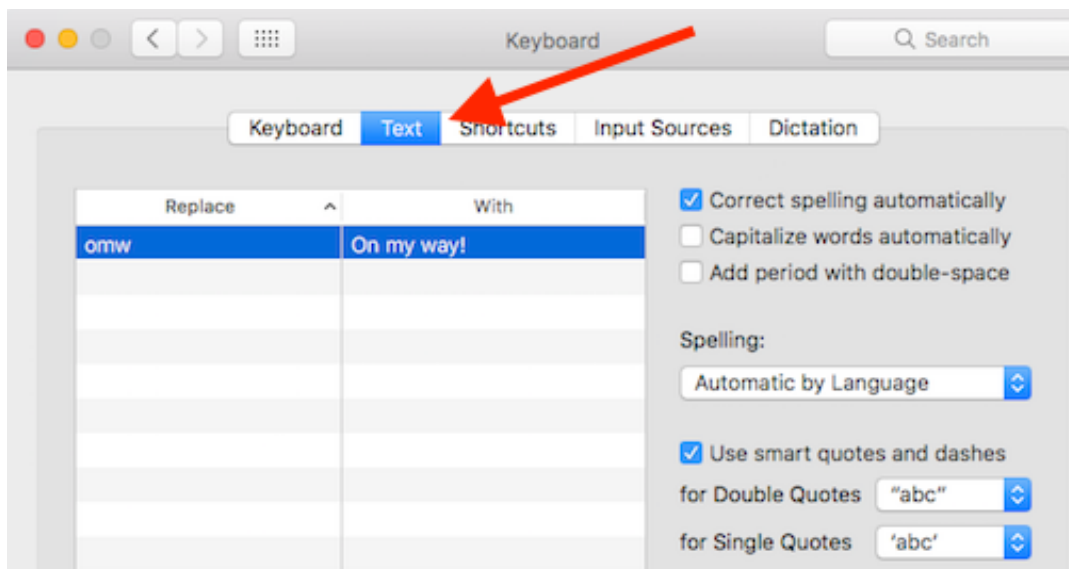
Keyboard

Search

Keyboard | Text | Shortcuts | Input Sources | Dictation

| Replace | With |
|---|---|
| omw | On my way! |

Correct spelling automatically
Capitalize words automatically
Add period with double-space

Spelling:
Automatic by Language

Use smart quotes and dashes
for Double Quotes “abc”
for Single Quotes ‘abc’